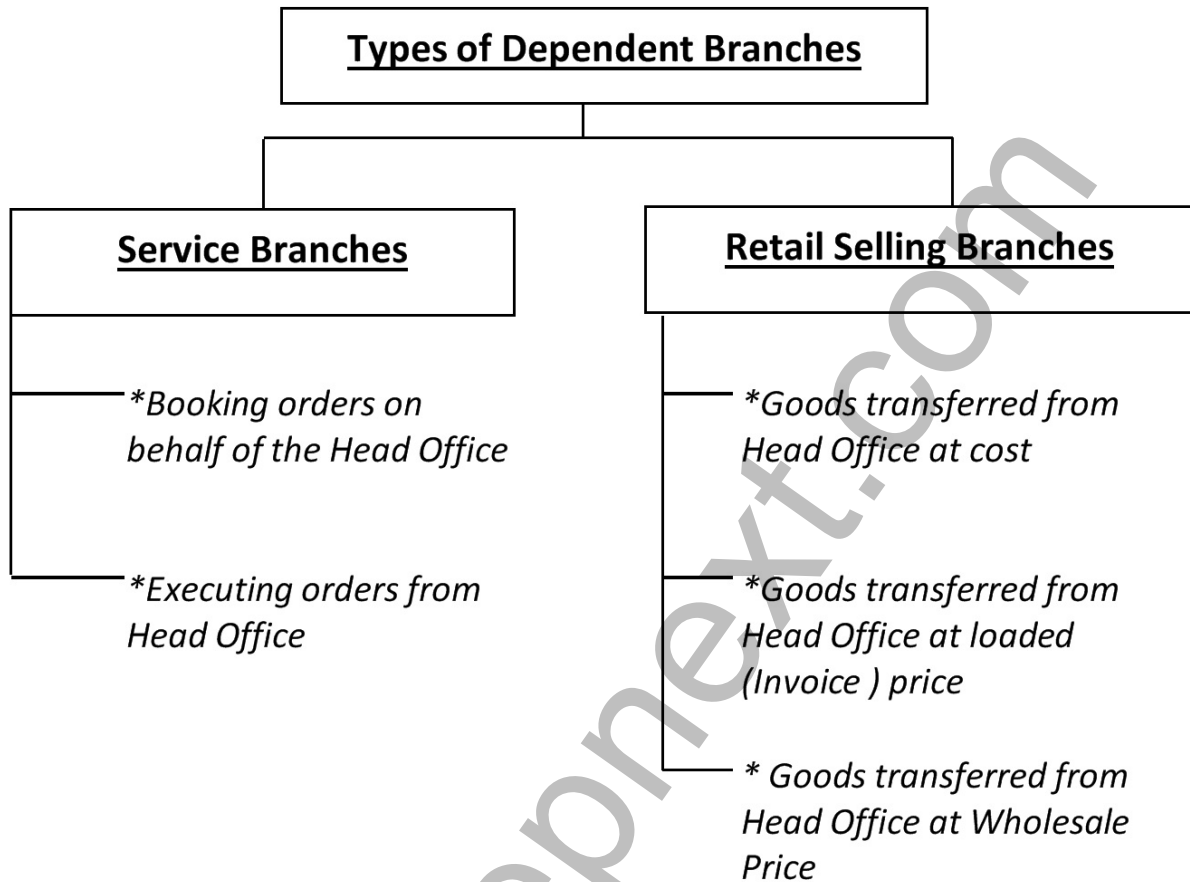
Types of Dependent Branches

Service Branches

*Booking orders on behalf of the Head Office

*Executing orders from Head Office

Retail Selling Branches

*Goods transferred from Head Office at cost

*Goods transferred from Head Office at loaded (Invoice ) price

* Goods transferred from Head Office at Wholesale Price

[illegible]pnext.com